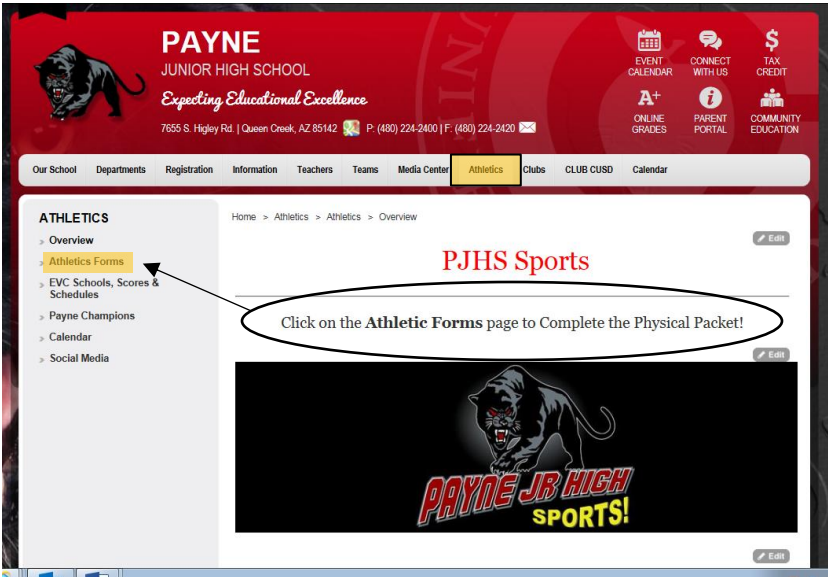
PAYNE
JUNIOR HIGH SCHOOL
Expecting Educational Excellence
7655 S. Higley Rd. | Queen Creek, AZ 85142 P: (480) 224-2400 | F: (480) 224-2420

EVENT CALENDAR
CONNECT WITH US
TAX CREDIT
ONLINE GRADES
PARENT PORTAL
COMMUNITY EDUCATION

Our School | Departments | Registration | Information | Teachers | Teams | Media Center | Athletics | Clubs | CLUB CUSD | Calendar

ATHLETICS
Overview
Athletics Forms
EVC Schools, Scores & Schedules
Payne Champions
Calendar
Social Media

Home > Athletics > Athletics > Overview

Edit

PJHS Sports

Click on the **Athletic Forms** page to Complete the Physical Packet!

Edit

PAYNE JR HIGH
SPORTS!

Edit